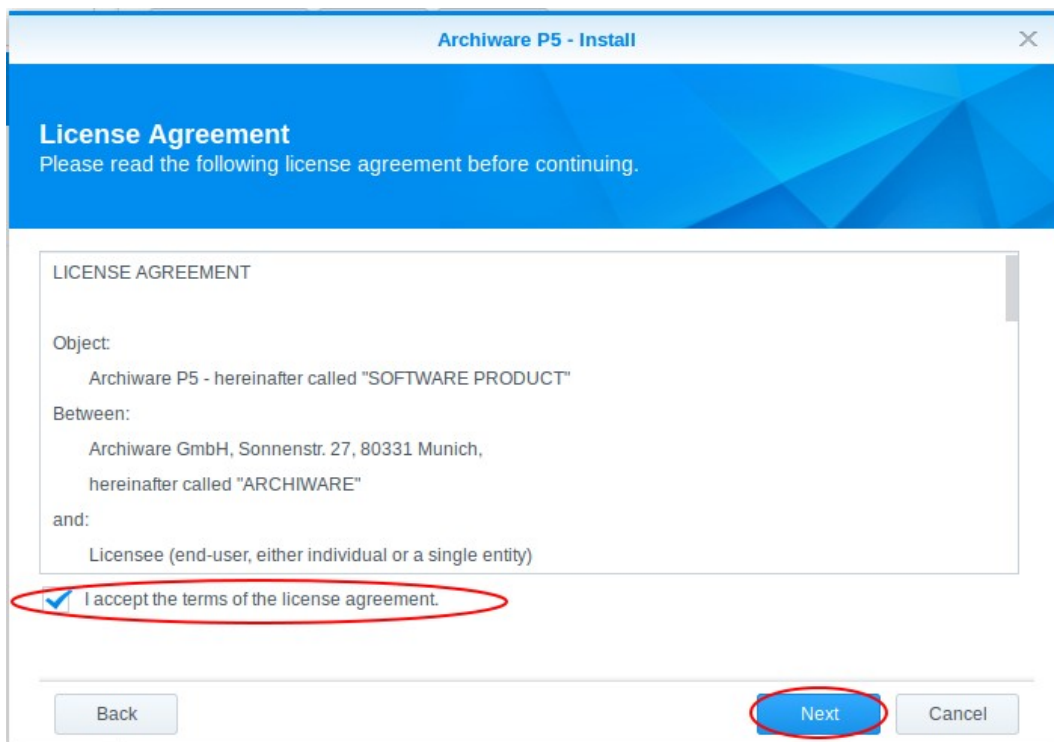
Archiware P5 - Install

License Agreement
Please read the following license agreement before continuing.

LICENSE AGREEMENT

Object:

Archiware P5 - hereinafter called "SOFTWARE PRODUCT"

Between:

Archiware GmbH, Sonnenstr. 27, 80331 Munich,

hereinafter called "ARCHIWARE"

and:

Licensee (end-user, either individual or a single entity)

I accept the terms of the license agreement.

Back

Next

Cancel